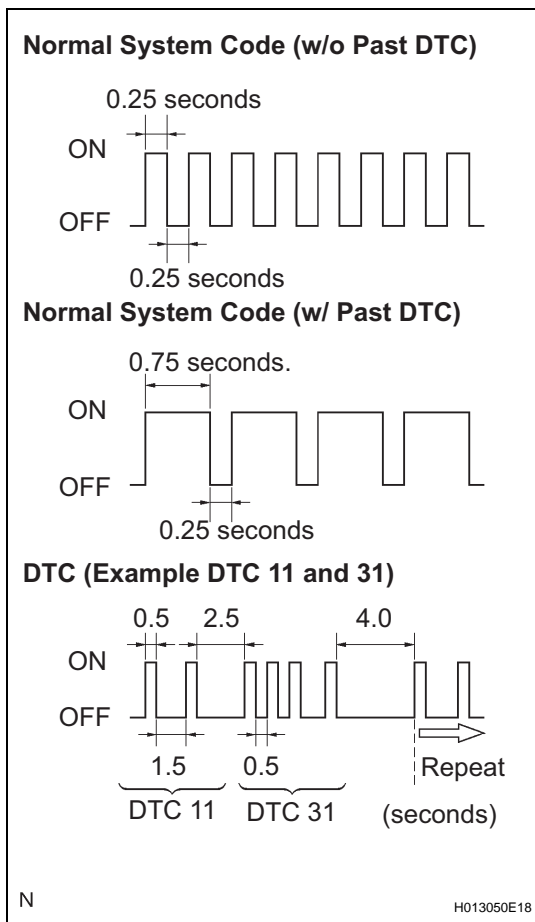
Normal System Code (w/o Past DTC)

0.25 seconds

ON

OFF

0.25 seconds

Normal System Code (w/ Past DTC)

0.75 seconds.

ON

OFF

0.25 seconds

DTC (Example DTC 11 and 31)

0.5 2.5 4.0

ON

OFF

1.5 0.5

Repeat

DTC 11 DTC 31

(seconds)

N

H013050E18